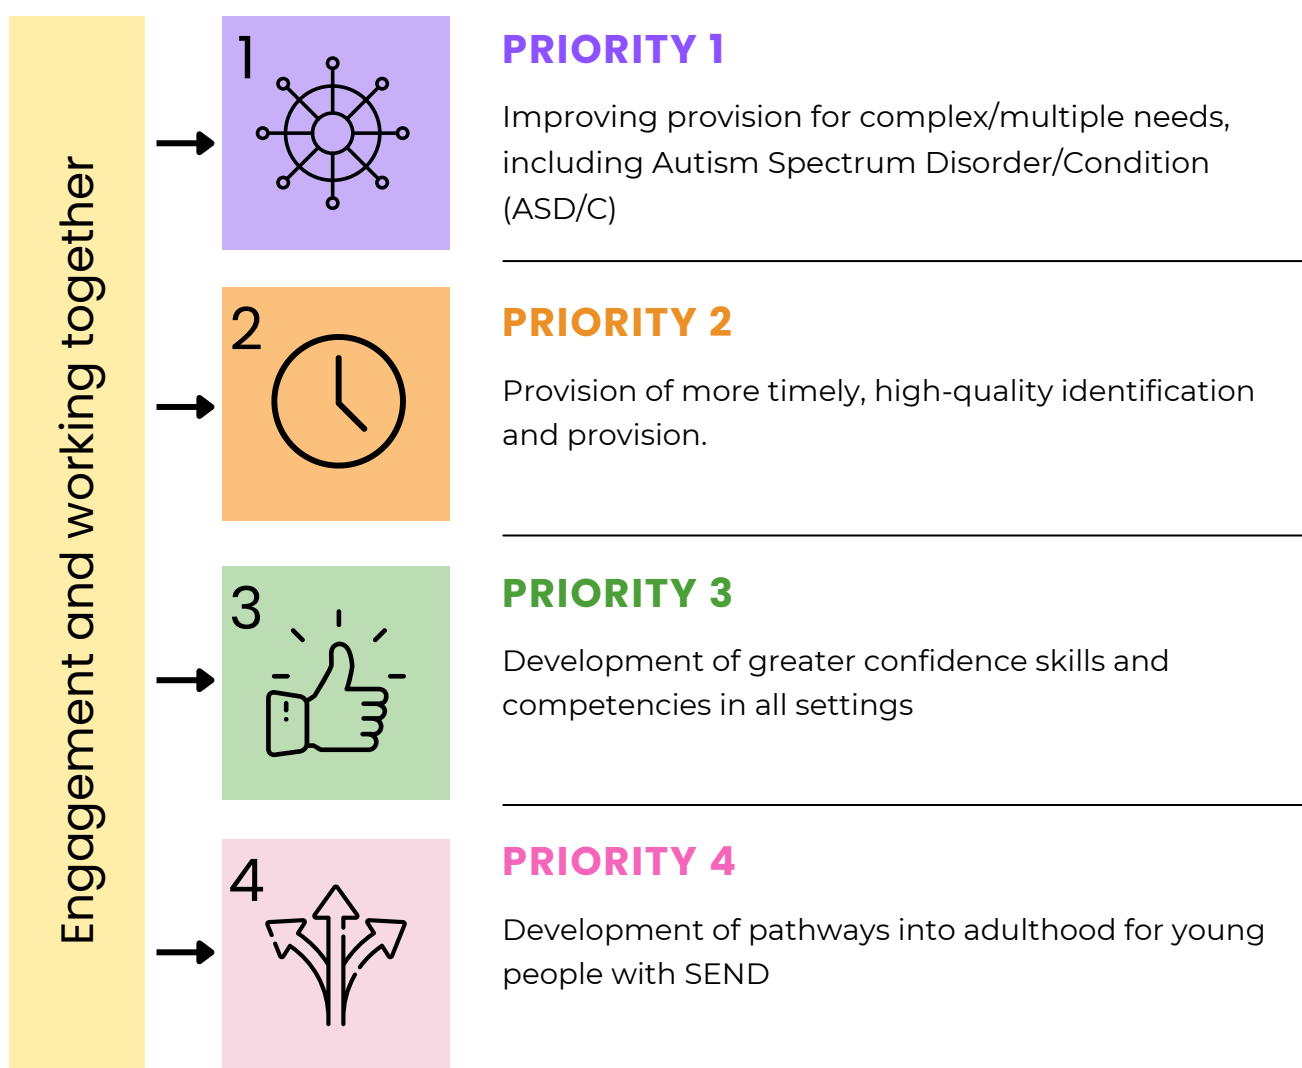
Engagement and working together

1

PRIORITY 1

Improving provision for complex/multiple needs, including Autism Spectrum Disorder/Condition (ASD/C)

2

PRIORITY 2

Provision of more timely, high-quality identification and provision.

3

PRIORITY 3

Development of greater confidence skills and competencies in all settings

4

PRIORITY 4

Development of pathways into adulthood for young people with SEND